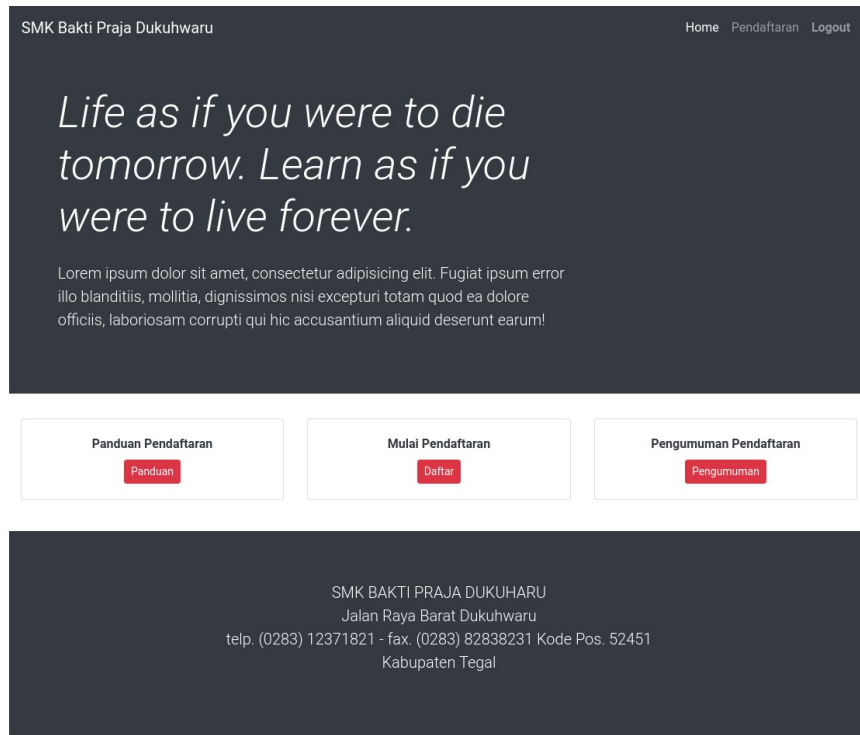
SMK Bakti Praja Dukuhwaru

Home Pendaftaran Logout

Life as if you were to die tomorrow. Learn as if you were to live forever.

Lorem ipsum dolor sit amet, consectetur adipisicing elit. Fugiat ipsum error illo blanditiis, mollitia, dignissimos nisi excepturi totam quod ea dolore officiis, laboriosam corrupti qui hic accusantium aliquid deserunt earum!

Panduan Pendaftaran

Panduan

Mulai Pendaftaran

Daftar

Pengumuman Pendaftaran

Pengumuman

SMK BAKTI PRAJA DUKUHARU
Jalan Raya Barat Dukuhwaru
telp. (0283) 12371821 - fax. (0283) 82838231 Kode Pos. 52451
Kabupaten Tegal